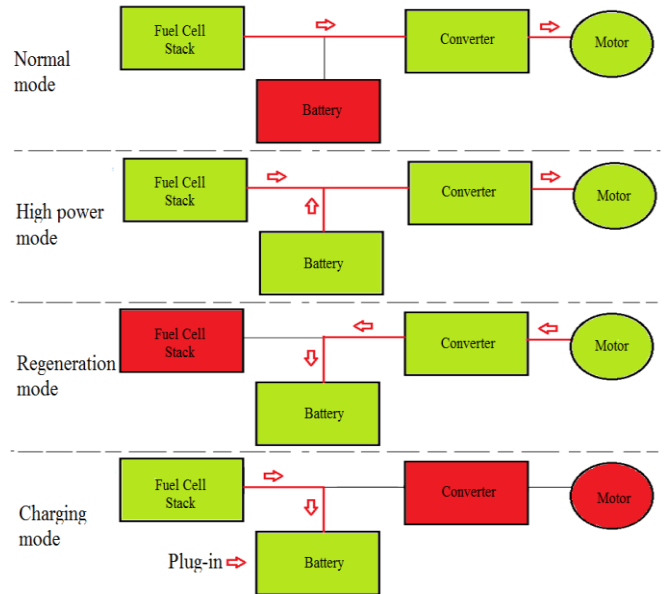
Normal mode

Fuel Cell Stack

Converter

Motor

Battery

High power mode

Fuel Cell Stack

Converter

Motor

Battery

Regeneration mode

Fuel Cell Stack

Converter

Motor

Battery

Charging mode

Fuel Cell Stack

Converter

Motor

Plug-in

Battery